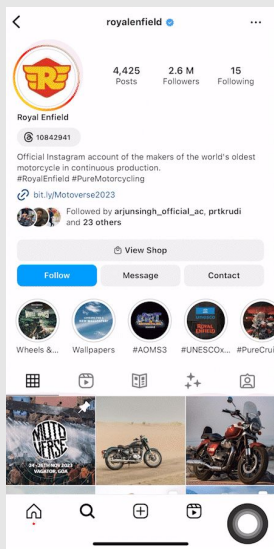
royalenfield

4,425 Posts
2.6 M Followers
15 Following

Royal Enfield

10842941

Official Instagram account of the makers of the world's oldest motorcycle in continuous production. #RoyalEnfield #PureMotorcycling

bit.ly/Motoverse2023

Followed by arjunsingh_official_ac, prtkrudi and 23 others

View Shop

Follow
Message
Contact

Wheels &...
Wallpapers
#AOMS3
#UNESCOx...
#PureCrui

MOTO VERSE
24 - 26TH NOV 2023
VAGATOR, GOA